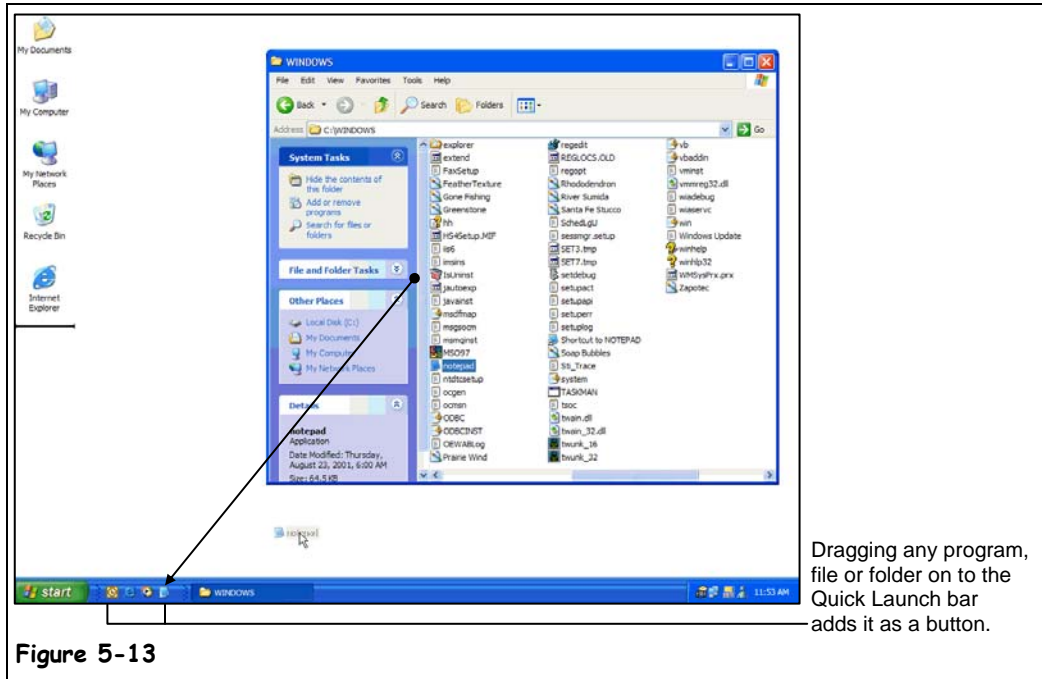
My Documents

My Computer

My Network Places

Recycle Bin

Internet Explorer

WINDOWS

File Edit View Favorites Tools Help

Back Search Folders

Address C:\WINDOWS Go

System Tasks

Hide the contents of this folder

Add or remove programs

Search for files or folders

File and Folder Tasks

Other Places

Local Disk (C:)

My Documents

My Computer

My Network Places

Details

notepad
Application
Date Modified: Thursday, August 23, 2001, 6:00 AM
Size: 64.5 KB

explorer
extend
FaxSetup
FeatherTexture
Gone Fishing
Greenstone
hh
HS4Setup.MIF
ie6
imsins
IsUninst
jautoexp
javairst
msdfmap
msgsocm
msmqinst
MSO97
notepad
ntdtcsetup
ocgen
ocmsn
ODBC
ODBCINST
OEWABLog
Prairie Wind

regedit
REGLOCS.OLD
regopt
Rhododendron
River Sumida
Santa Fe Stucco
SchedLgU
sessmgr.setup
SET3.tmp
SET7.tmp
setdebug
setupact
setupapi
setuperr
setuplog
Shortcut to NOTEPAD
Soap Bubbles
SS_Trace
system
TASKMAN
tsoc
twain.dll
twain_32.dll
twunk_16
twunk_32

vb
vbaddin
vminst
vmmreg32.dll
wiadebug
wiaservc
win
Windows Update
winhelp
winhlp32
WMSysPrx.prx
Zapotec

notepad

start WINDOWS 11:53 AM

Dragging any program, file or folder on to the Quick Launch bar adds it as a button.

Figure 5-13